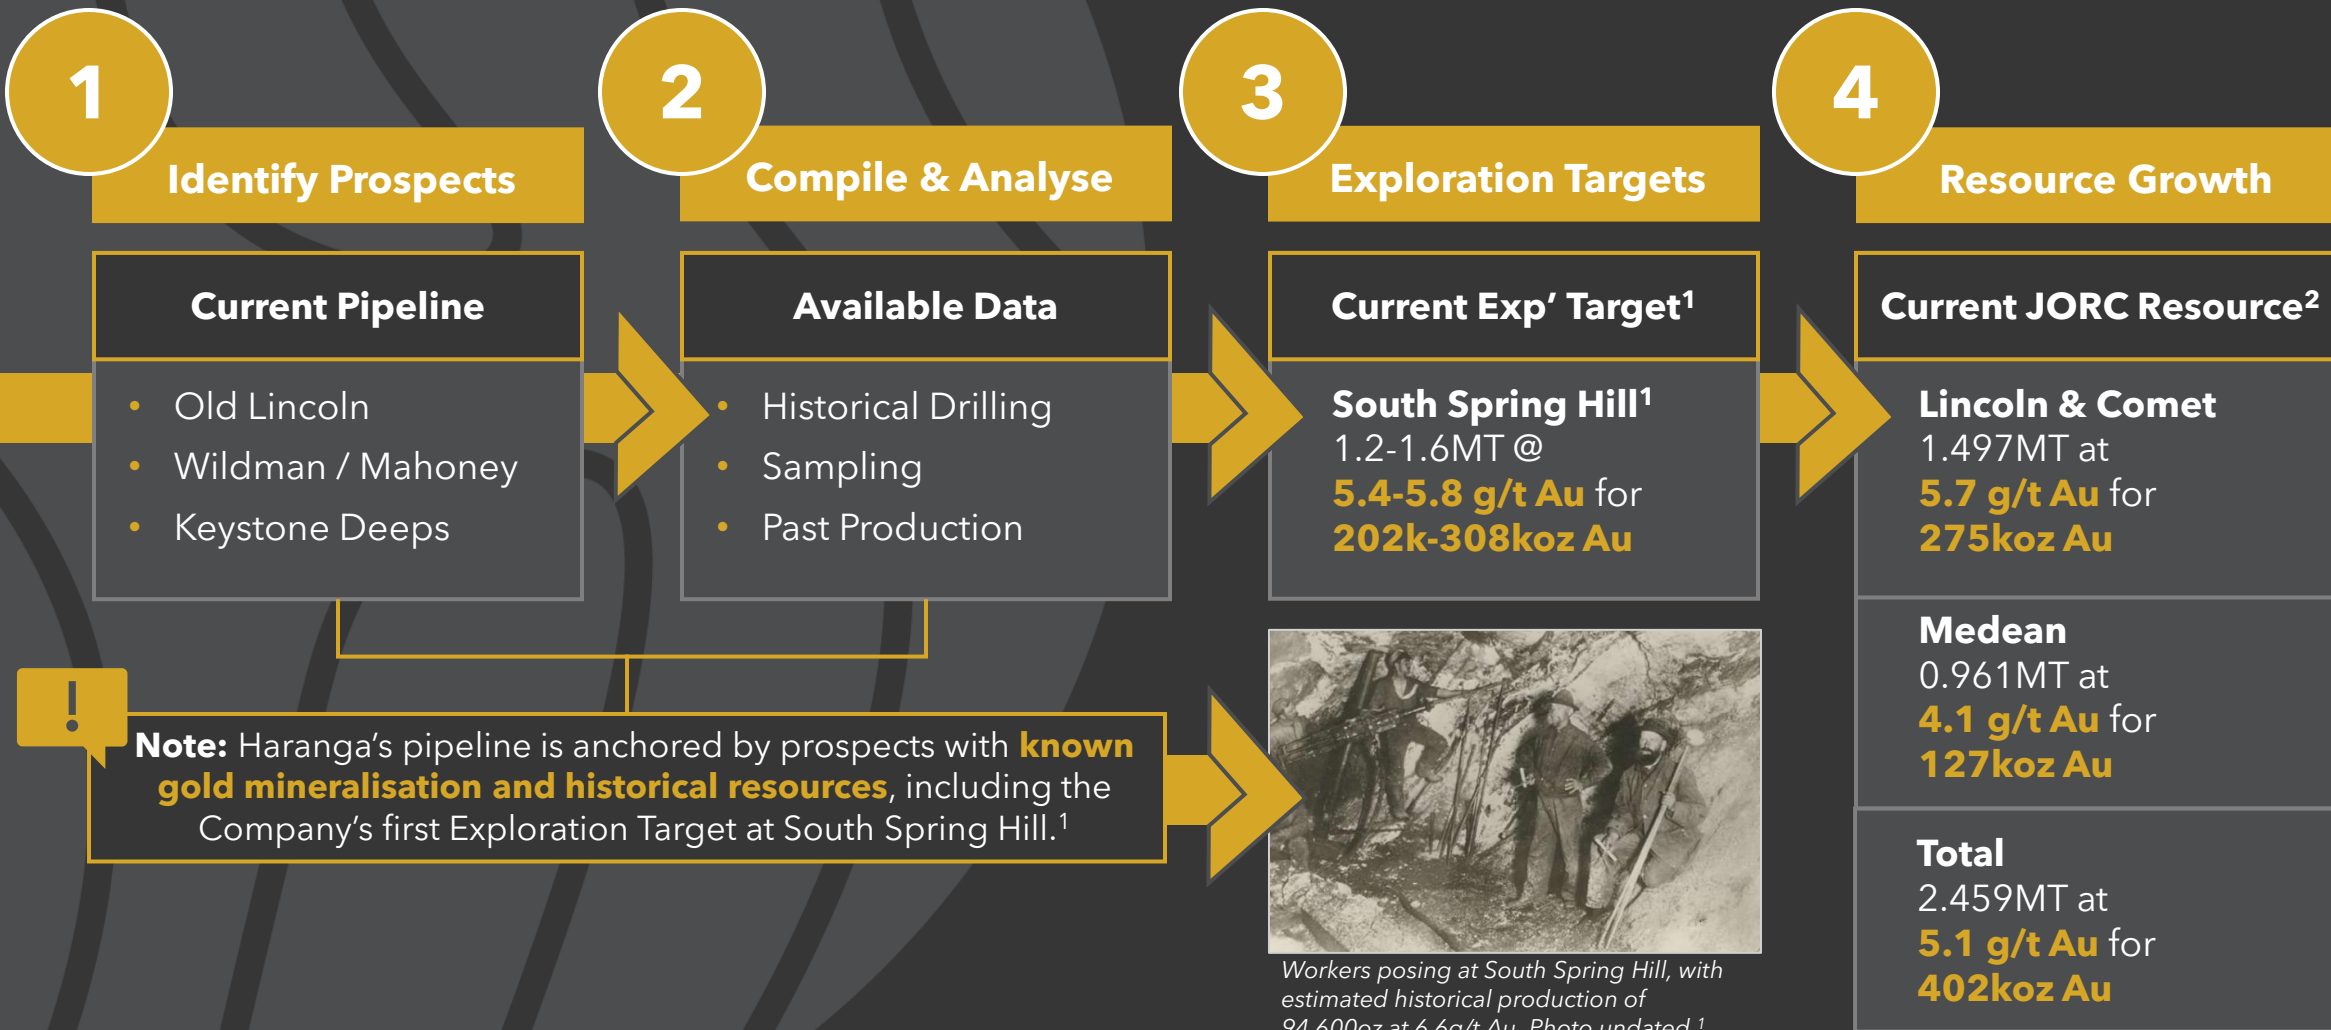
1

Identify Prospects

Current Pipeline

- Old Lincoln
- Wildman / Mahoney
- Keystone Deeps

2

Compile & Analyse

Available Data

- Historical Drilling
- Sampling
- Past Production

3

Exploration Targets

Current Exp' Target$^1$

South Spring Hill$^1$
1.2-1.6MT @
5.4-5.8 g/t Au for
202k-308koz Au

4

Resource Growth

Current JORC Resource$^2$

Lincoln & Comet
1.497MT at
5.7 g/t Au for
275koz Au

Medean
0.961MT at
4.1 g/t Au for
127koz Au

Total
2.459MT at
5.1 g/t Au for
402koz Au

!

Note: Haranga's pipeline is anchored by prospects with known gold mineralisation and historical resources, including the Company's first Exploration Target at South Spring Hill.$^1$

Workers posing at South Spring Hill, with estimated historical production of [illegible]